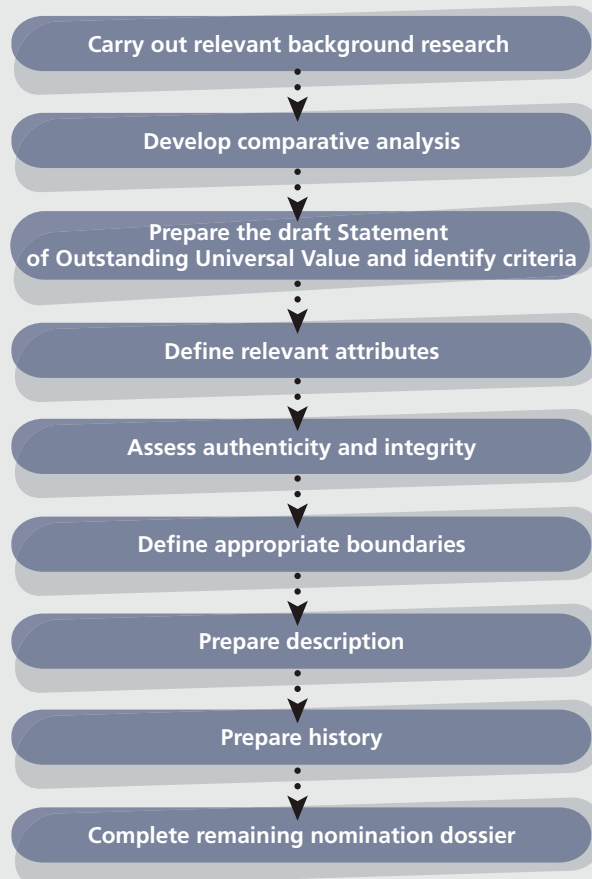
Carry out relevant background research

Develop comparative analysis

Prepare the draft Statement of Outstanding Universal Value and identify criteria

Define relevant attributes

Assess authenticity and integrity

Define appropriate boundaries

Prepare description

Prepare history

Complete remaining nomination dossier